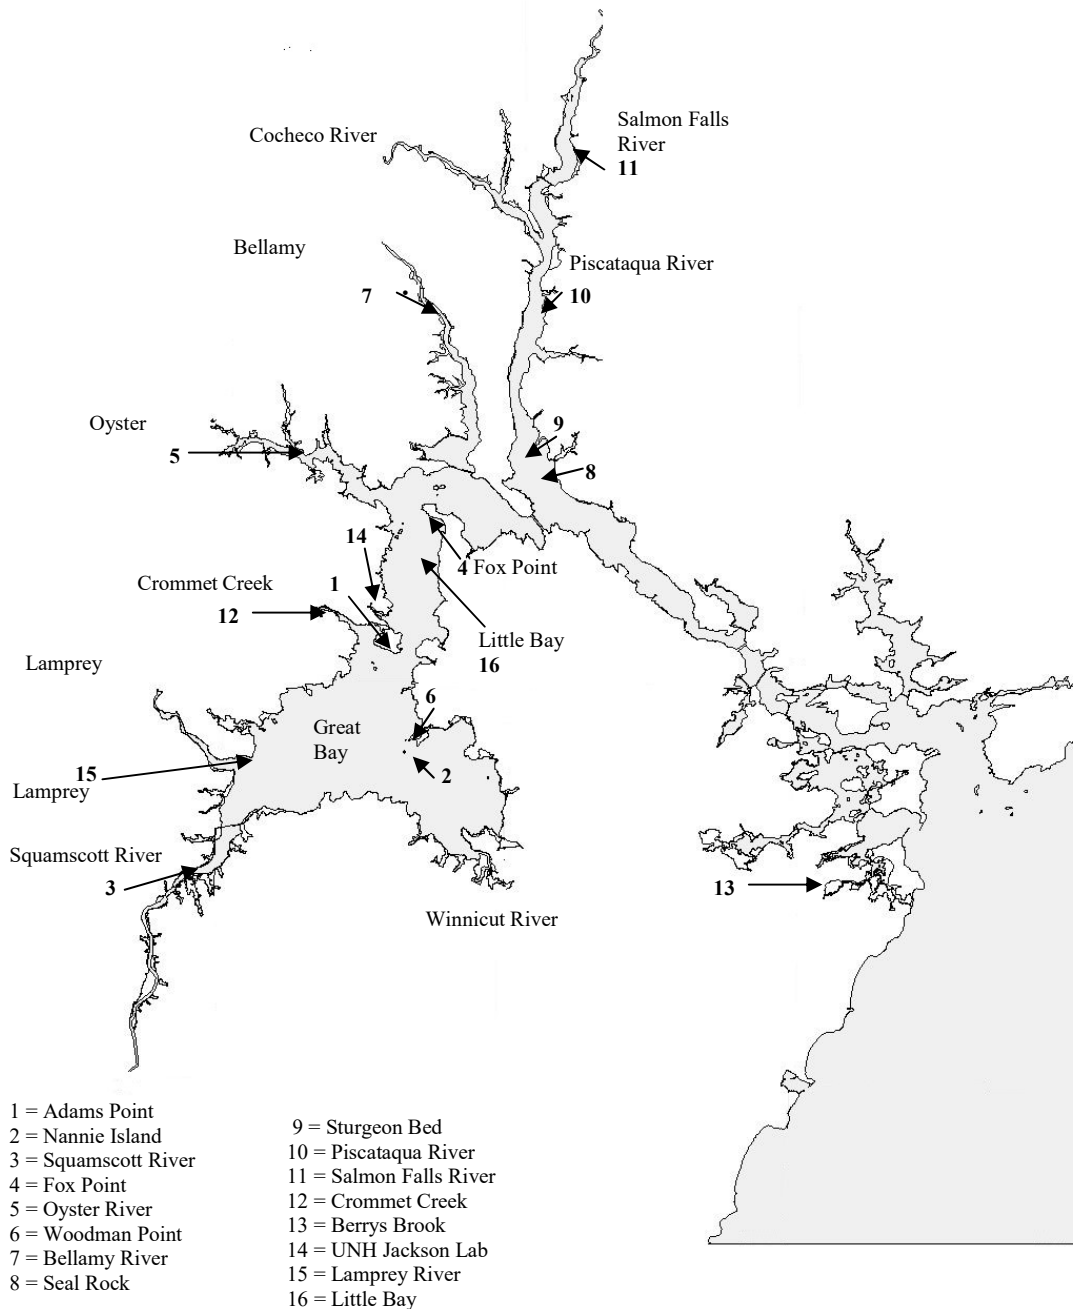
Salmon Falls River
11

Cocheco River

Bellamy

Piscataqua River

7

10

Oyster

9

5

8

14

4 Fox Point

Crommet Creek

1

12

Little Bay
16

Lamprey

6

Great Bay

15

2

Lamprey

Squamscott River

3

13

Winnicut River

1 = Adams Point
2 = Nannie Island
3 = Squamscott River
4 = Fox Point
5 = Oyster River
6 = Woodman Point
7 = Bellamy River
8 = Seal Rock

9 = Sturgeon Bed
10 = Piscataqua River
11 = Salmon Falls River
12 = Crommet Creek
13 = Berrys Brook
14 = UNH Jackson Lab
15 = Lamprey River
16 = Little Bay